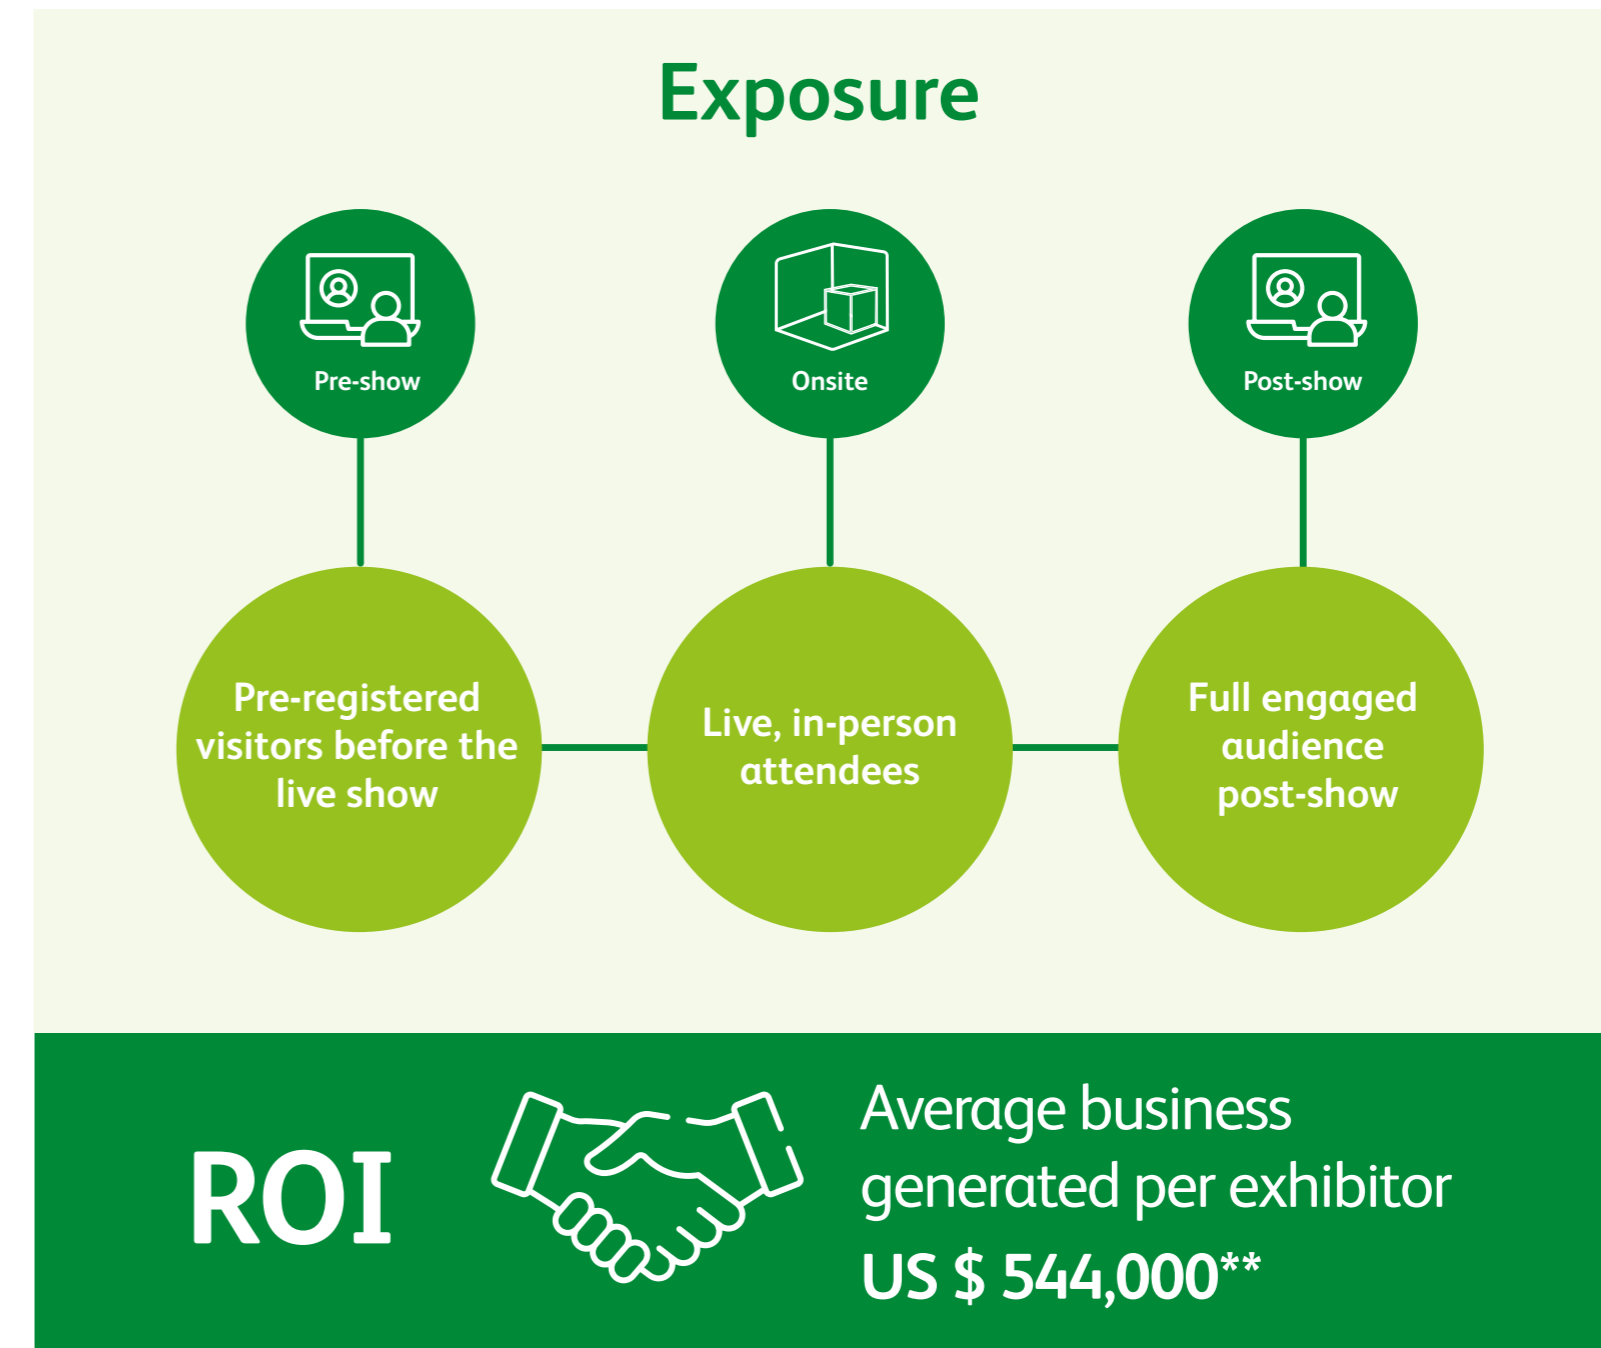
Exposure

Pre-show

Onsite

Post-show

Pre-registered visitors before the live show

Live, in-person attendees

Full engaged audience post-show

ROI

Average business generated per exhibitor

US $ 544,000**